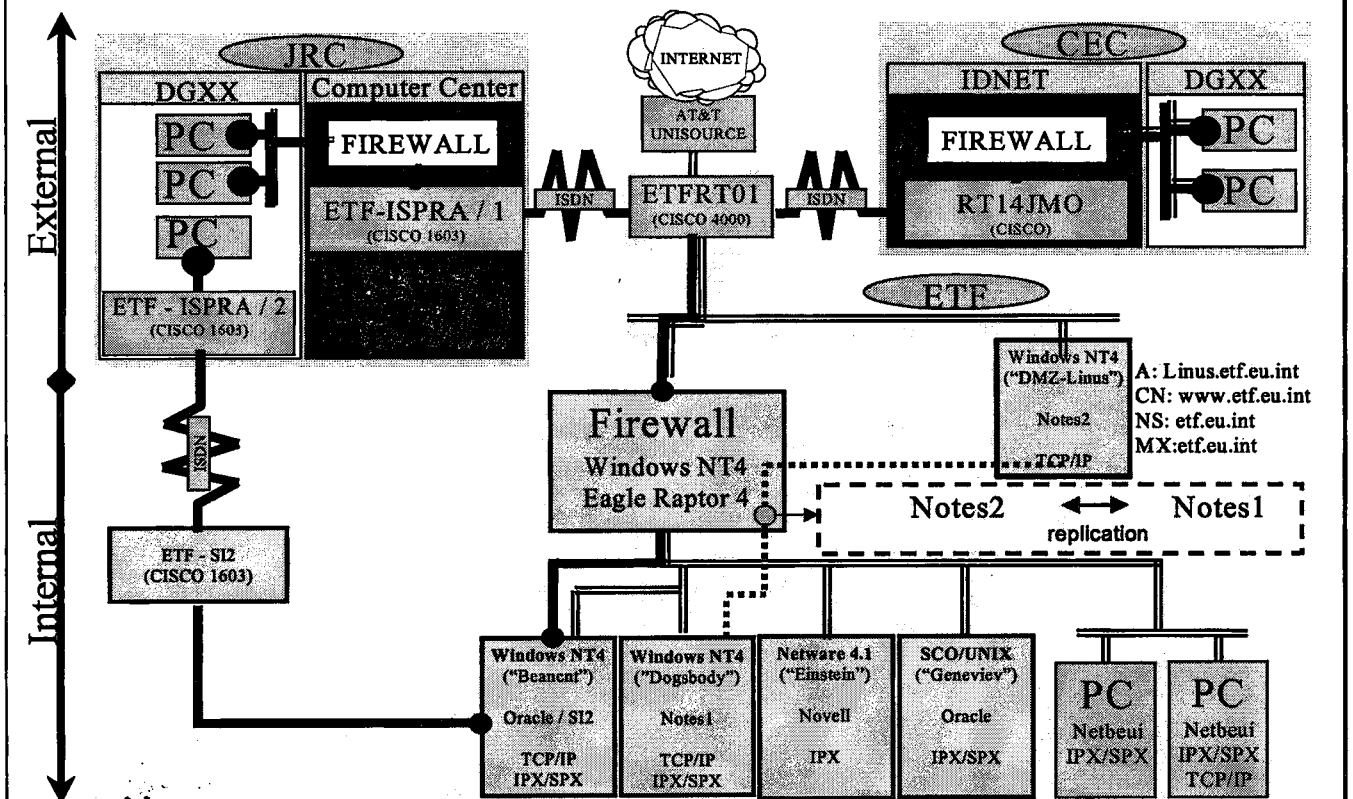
External

Internal

JRC

DGXX

PC

PC

PC

ETF - ISPRA / 2
(CISCO 1603)

Computer Center

FIREWALL

ETF-ISPRA / 1
(CISCO 1603)

ISDN

INTERNET

AT&T UNISOURCE

ETFRT01
(CISCO 4000)

ISDN

CEC

IDNET

FIREWALL

RT14JMO
(CISCO)

DGXX

PC

PC

ETF

Windows NT4
("DMZ-Linus")

Notes2

TCP/IP

A: Linus.etf.eu.int
CN: www.etf.eu.int
NS: etf.eu.int
MX:etf.eu.int

ISDN

Firewall
Windows NT4
Eagle Raptor 4

Notes2 ↔ Notes1
replication

ETF - SI2
(CISCO 1603)

Windows NT4
("Beancnt")
Oracle / SI2
TCP/IP
IPX/SPX

Windows NT4
("Dogsbody")
Notes1
TCP/IP
IPX/SPX

Netware 4.1
("Einstein")
Novell
IPX

SCO/UNIX
("Geneviev")
Oracle
IPX/SPX

PC
Netbeui
IPX/SPX

PC
Netbeui
IPX/SPX
TCP/IP